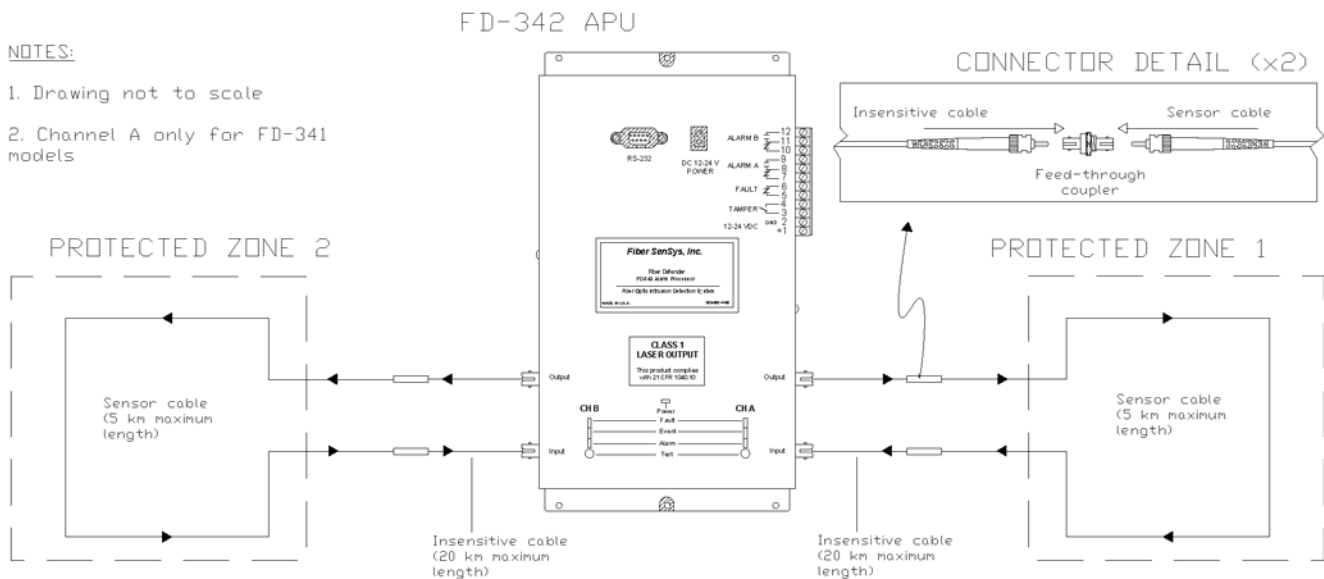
FD-342 APU

NOTES:

1. Drawing not to scale

2. Channel A only for FD-341 models

CONNECTOR DETAIL (x2)

Insensitive cable

Sensor cable

Feed-through coupler

RS-232

DC 12-24 V POWER

ALARM B 12 11 10

ALARM A 9 8 7

FAULT 6 5

TAMPER 4 3

12-24 VDC GND 2 +1

PROTECTED ZONE 2

PROTECTED ZONE 1

Fiber SenSys, Inc.

Fiber Defender FD342 Alarm Processor

Fiber Optic Intrusion Detection System

MADE IN U.S.A. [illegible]

CLASS 1 LASER OUTPUT

This product complies with 21 CFR 1040.10

Output

Output

Input

Input

Power

CH B

CH A

Fault

Event

Alarm

Test

Sensor cable (5 km maximum length)

Sensor cable (5 km maximum length)

Insensitive cable (20 km maximum length)

Insensitive cable (20 km maximum length)